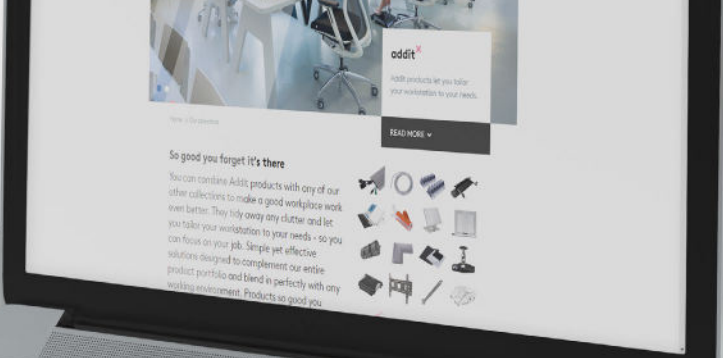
addit

Addit products let you tailor your workstation to your needs.

READ MORE

Home > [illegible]

So good you forget it's there

You can combine Addit products with any of our other collections to make a good workplace work even better. They tidy away any clutter and let you tailor your workstation to your needs - so you can focus on your job. Simple yet effective solutions designed to complement our entire product portfolio and blend in perfectly with any working environment. Products so good you